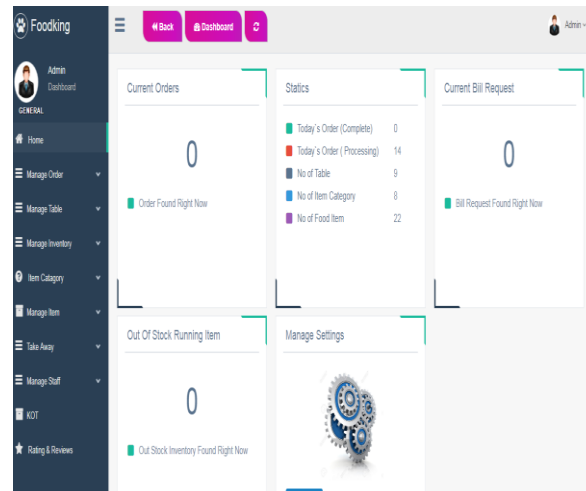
Foodking

Back Dashboard

Admin

Admin
Dashboard
GENERAL

Home
Manage Order
Manage Table
Manage Inventory
Item Category
Manage Item
Take Away
Manage Staff
KOT
Rating & Reviews

Current Orders

0

Order Found Right Now

Statics

| | |
|---|---|
| Today`s Order (Complete) | 0 |
| Today`s Order ( Processing) | 14 |
| No of Table | 9 |
| No of Item Category | 8 |
| No of Food Item | 22 |

Current Bill Request

0

Bill Request Found Right Now

Out Of Stock Running Item

0

Out Stock Inventory Found Right Now

Manage Settings